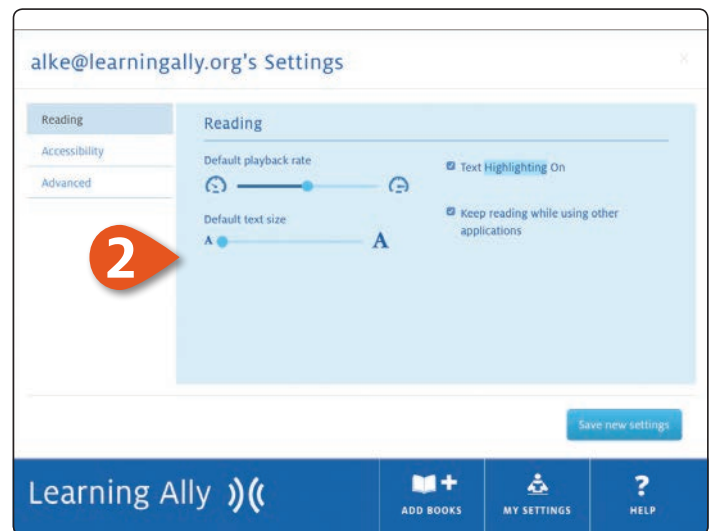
alke@learningally.org's Settings

×

Reading

Accessibility

Advanced

Reading

Default playback rate

Text Highlighting On

Default text size

Keep reading while using other applications

A

A

2

Save new settings

Learning Ally

ADD BOOKS

MY SETTINGS

?

HELP